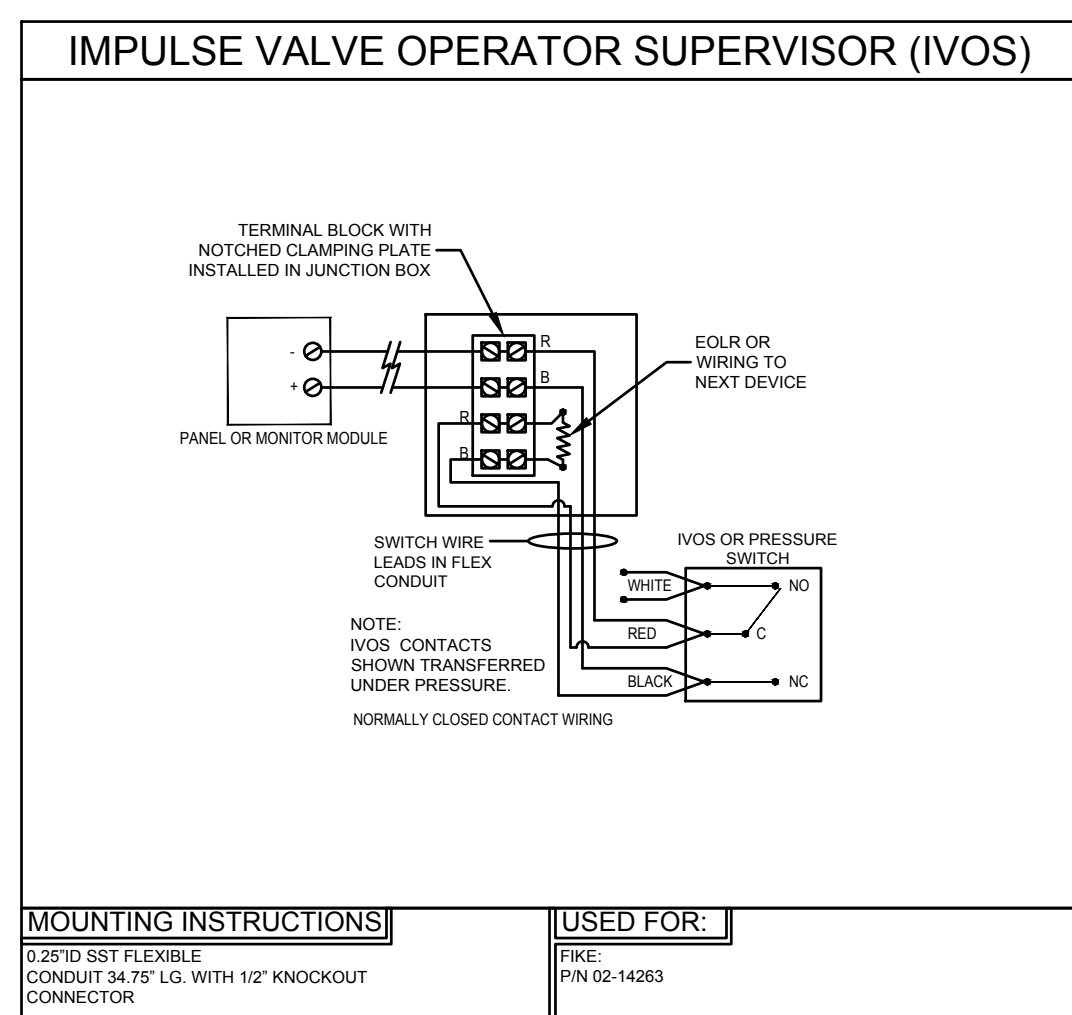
IMPULSE VALVE OPERATOR SUPERVISOR (IVOS)

TERMINAL BLOCK WITH NOTCHED CLAMPING PLATE INSTALLED IN JUNCTION BOX

EOLR OR WIRING TO NEXT DEVICE

-
+

PANEL OR MONITOR MODULE

R
B
R
B

SWITCH WIRE LEADS IN FLEX CONDUIT

IVOS OR PRESSURE SWITCH

WHITE
RED
BLACK

NO
C
NC

NOTE:
IVOS CONTACTS SHOWN TRANSFERRED UNDER PRESSURE.

NORMALLY CLOSED CONTACT WIRING

MOUNTING INSTRUCTIONS

0.25"ID SST FLEXIBLE CONDUIT 34.75" LG. WITH 1/2" KNOCKOUT CONNECTOR

USED FOR:

FIKE:
P/N 02-14263